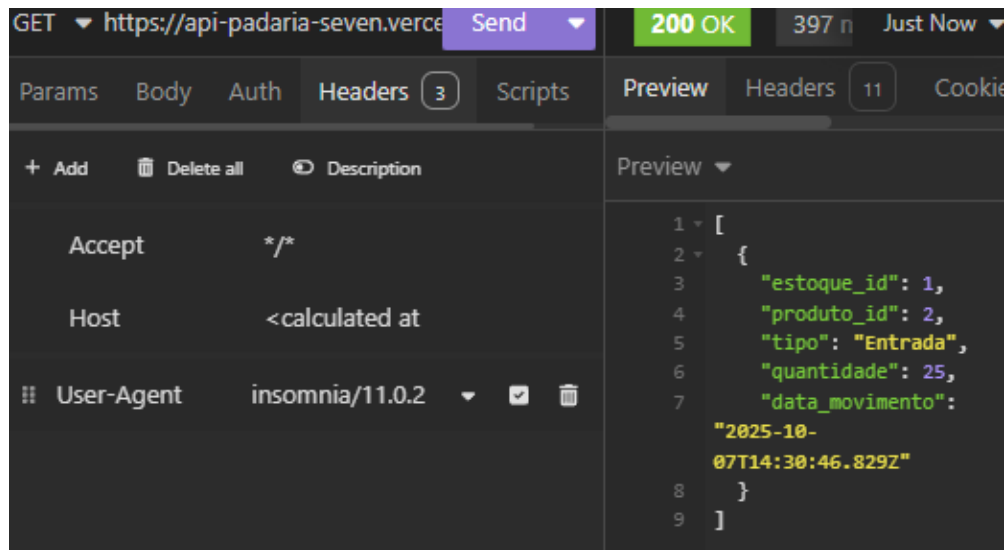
GET https://api-padaria-seven.verce Send

200 OK 397 n Just Now

Params Body Auth Headers 3 Scripts

Preview Headers 11 Cookie

+ Add Delete all Description

Preview

| Accept | */* |
|---|---|
| Host | <calculated at |
| User-Agent | insomnia/11.0.2 |

1 [
2 {
3 "estoque_id": 1,
4 "produto_id": 2,
5 "tipo": "Entrada",
6 "quantidade": 25,
7 "data_movimento": "2025-10-07T14:30:46.829Z"
8 }
9 ]